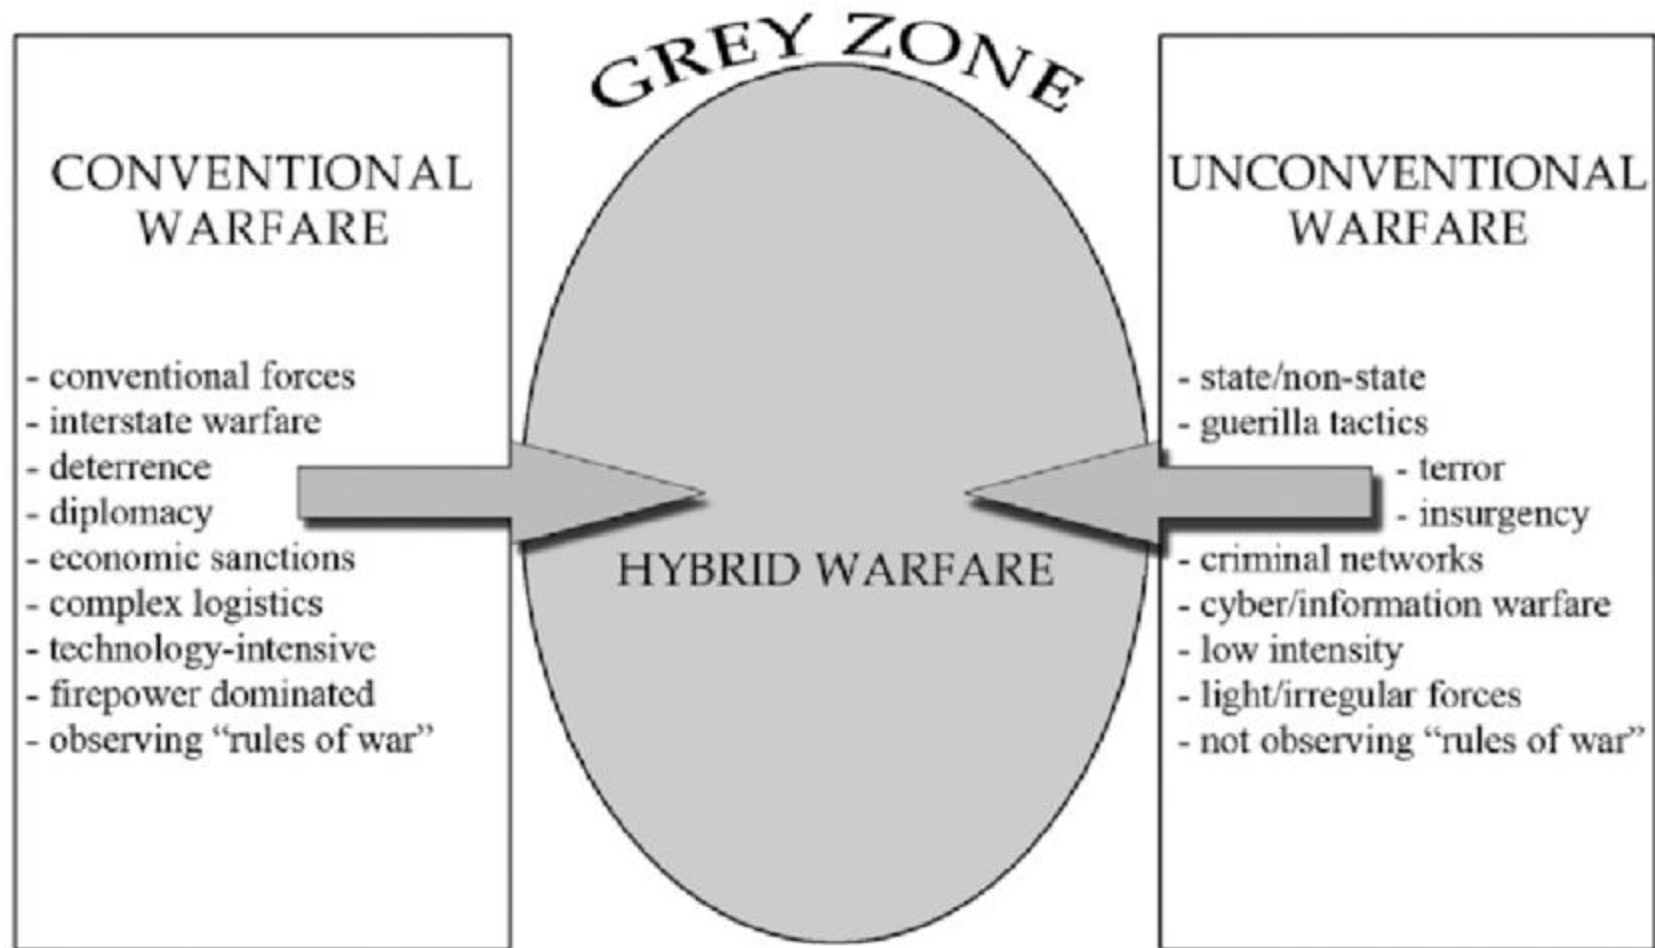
GREY ZONE

CONVENTIONAL WARFARE

- conventional forces
- interstate warfare
- deterrence
- diplomacy
- economic sanctions
- complex logistics
- technology-intensive
- firepower dominated
- observing "rules of war"

HYBRID WARFARE

UNCONVENTIONAL WARFARE

- state/non-state
- guerilla tactics
- terror
- insurgency
- criminal networks
- cyber/information warfare
- low intensity
- light/irregular forces
- not observing "rules of war"